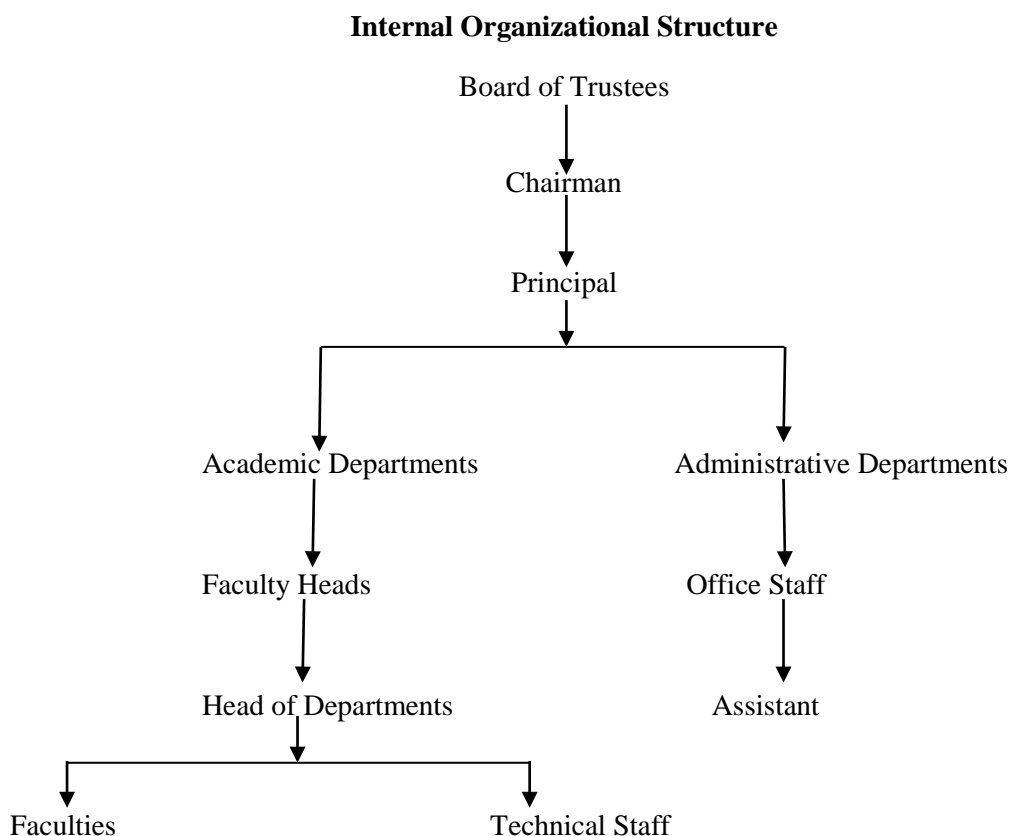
**Internal Organizational Structure**

Board of Trustees

Chairman

Principal

Academic Departments

Faculty Heads

Head of Departments

Faculties

Technical Staff

Administrative Departments

Office Staff

Assistant